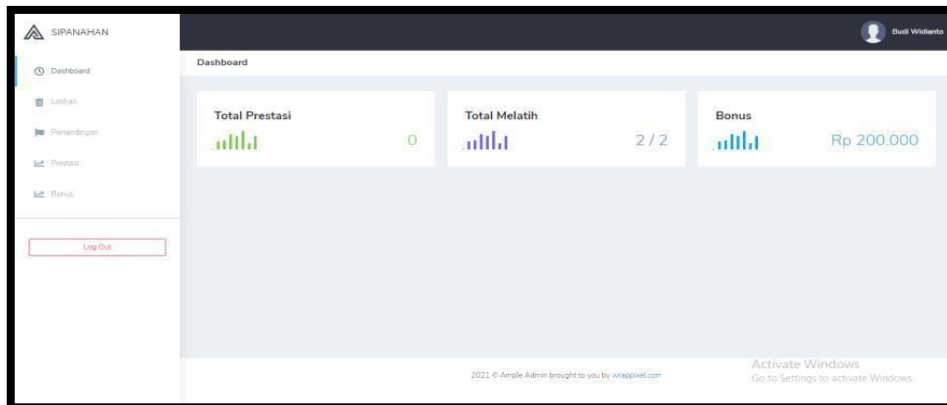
SIPANAHAN

Dashboard

Latihan

Pertandingan

Prestasi

Bonus

Log Out

Budi Widianto

Dashboard

Total Prestasi

0

Total Melatih

2 / 2

Bonus

Rp 200.000

2021 © Ample Admin brought to you by wrappixel.com

Activate Windows
Go to Settings to activate Windows.